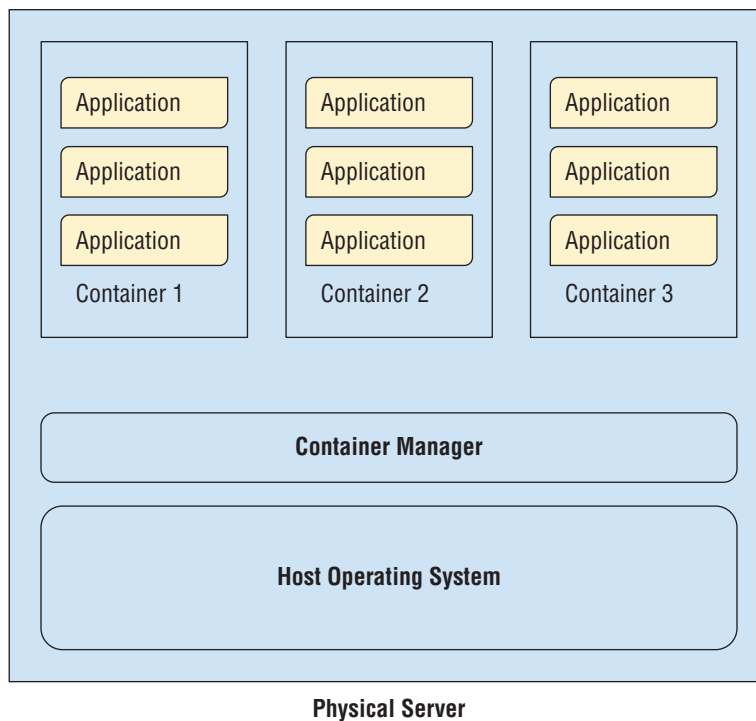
Application

Application

Application

Container 1

Application

Application

Application

Container 2

Application

Application

Application

Container 3

Container Manager

Host Operating System

Physical Server